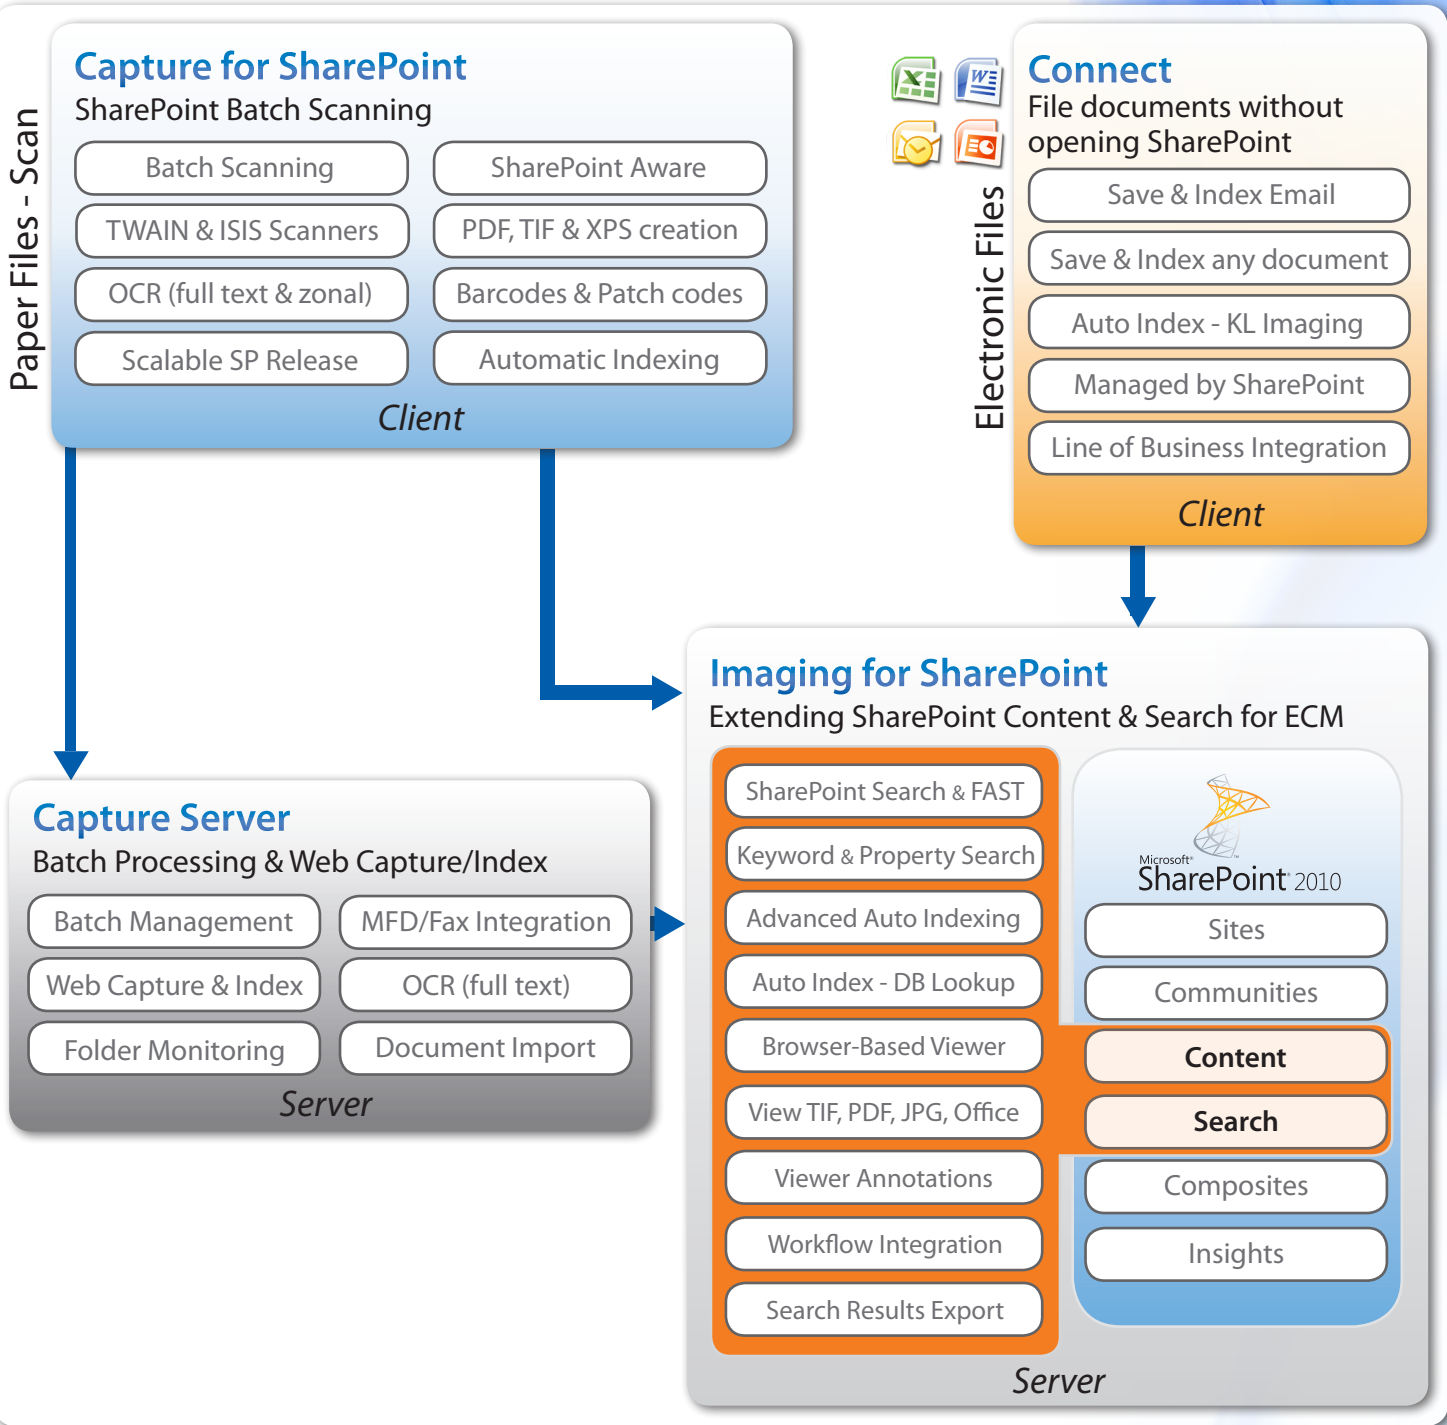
Paper Files - Scan

Capture for SharePoint
SharePoint Batch Scanning

Batch Scanning
SharePoint Aware
TWAIN & ISIS Scanners
PDF, TIF & XPS creation
OCR (full text & zonal)
Barcodes & Patch codes
Scalable SP Release
Automatic Indexing
Client

Electronic Files

Connect
File documents without opening SharePoint

Save & Index Email
Save & Index any document
Auto Index - KL Imaging
Managed by SharePoint
Line of Business Integration
Client

Imaging for SharePoint
Extending SharePoint Content & Search for ECM

SharePoint Search & FAST
Keyword & Property Search
Advanced Auto Indexing
Auto Index - DB Lookup
Browser-Based Viewer
View TIF, PDF, JPG, Office
Viewer Annotations
Workflow Integration
Search Results Export

Microsoft SharePoint 2010
Sites
Communities
Content
Search
Composites
Insights
Server

Capture Server
Batch Processing & Web Capture/Index

Batch Management
MFD/Fax Integration
Web Capture & Index
OCR (full text)
Folder Monitoring
Document Import
Server